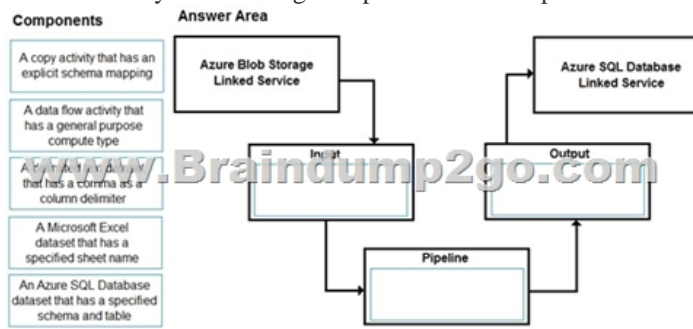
Components

A copy activity that has an explicit schema mapping

A data flow activity that has a general purpose compute type

A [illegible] that has a comma as a column delimiter

A Microsoft Excel dataset that has a specified sheet name

An Azure SQL Database dataset that has a specified schema and table

Answer Area

Azure Blob Storage Linked Service

Azure SQL Database Linked Service

Input

Output

Pipeline

Braindump2go.com